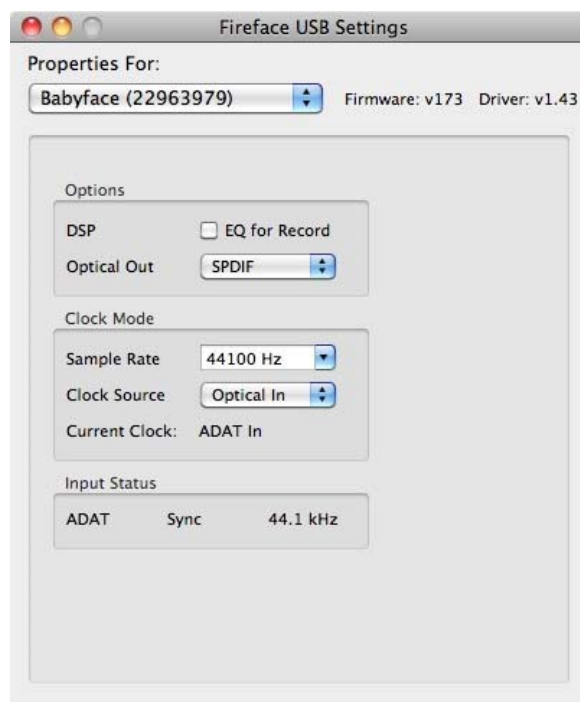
Fireface USB Settings

Properties For:

Babyface (22963979)

Firmware: v173 Driver: v1.43

Options

DSP EQ for Record

Optical Out SPDIF

Clock Mode

Sample Rate 44100 Hz

Clock Source Optical In

Current Clock: ADAT In

Input Status

ADAT Sync 44.1 kHz